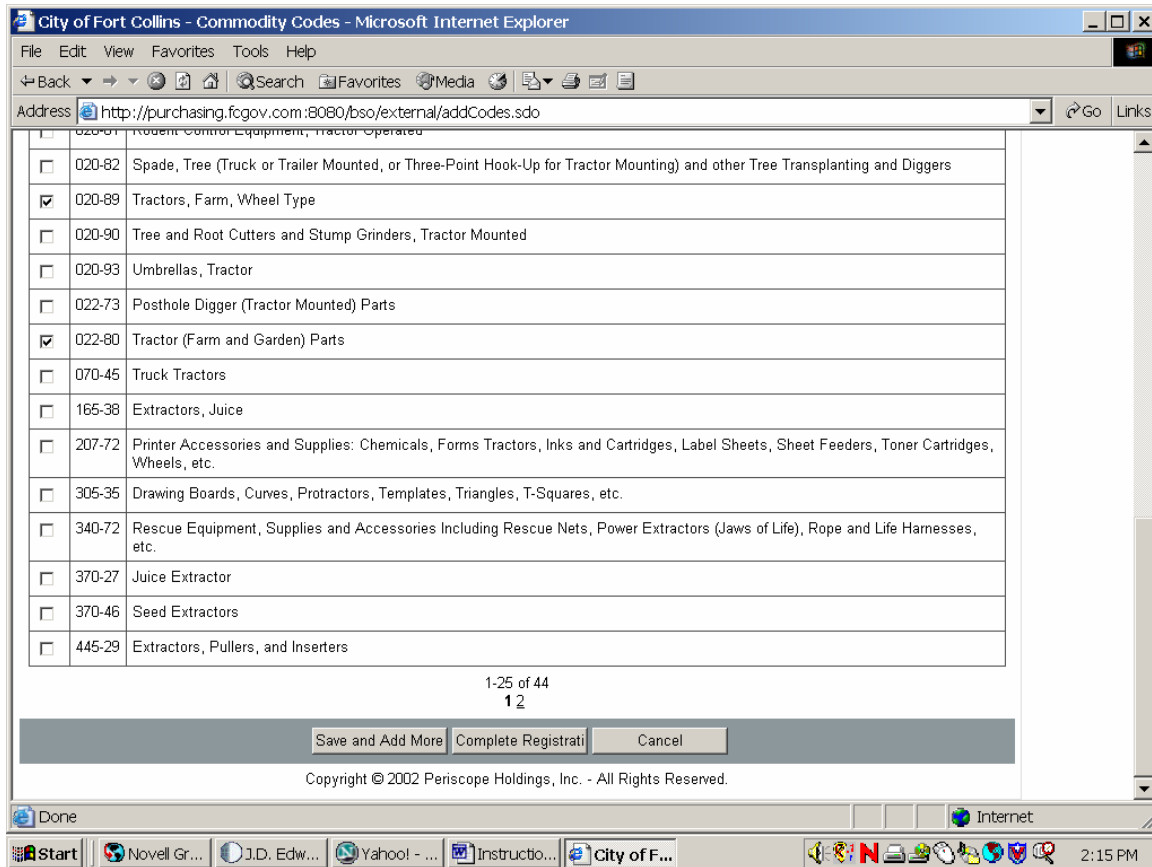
City of Fort Collins - Commodity Codes - Microsoft Internet Explorer

File Edit View Favorites Tools Help

Back Search Favorites Media

Address http://purchasing.fcgov.com:8080/bso/external/addCodes.sdo Go Links

| | | |
|---|---|---|
| ☐ | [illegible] | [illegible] |
| ☐ | 020-82 | Spade, Tree (Truck or Trailer Mounted, or Three-Point Hook-Up for Tractor Mounting) and other Tree Transplanting and Diggers |
| ☑ | 020-89 | Tractors, Farm, Wheel Type |
| ☐ | 020-90 | Tree and Root Cutters and Stump Grinders, Tractor Mounted |
| ☐ | 020-93 | Umbrellas, Tractor |
| ☐ | 022-73 | Posthole Digger (Tractor Mounted) Parts |
| ☑ | 022-80 | Tractor (Farm and Garden) Parts |
| ☐ | 070-45 | Truck Tractors |
| ☐ | 165-38 | Extractors, Juice |
| ☐ | 207-72 | Printer Accessories and Supplies: Chemicals, Forms Tractors, Inks and Cartridges, Label Sheets, Sheet Feeders, Toner Cartridges, Wheels, etc. |
| ☐ | 305-35 | Drawing Boards, Curves, Protractors, Templates, Triangles, T-Squares, etc. |
| ☐ | 340-72 | Rescue Equipment, Supplies and Accessories Including Rescue Nets, Power Extractors (Jaws of Life), Rope and Life Harnesses, etc. |
| ☐ | 370-27 | Juice Extractor |
| ☐ | 370-46 | Seed Extractors |
| ☐ | 445-29 | Extractors, Pullers, and Inserters |

1-25 of 44
1 2

Save and Add More | Complete Registrati | Cancel

Copyright © 2002 Periscope Holdings, Inc. - All Rights Reserved.

Done Internet

Start | Novell Gr... | J.D. Edw... | Yahoo! - ... | Instructio... | City of F... 2:15 PM